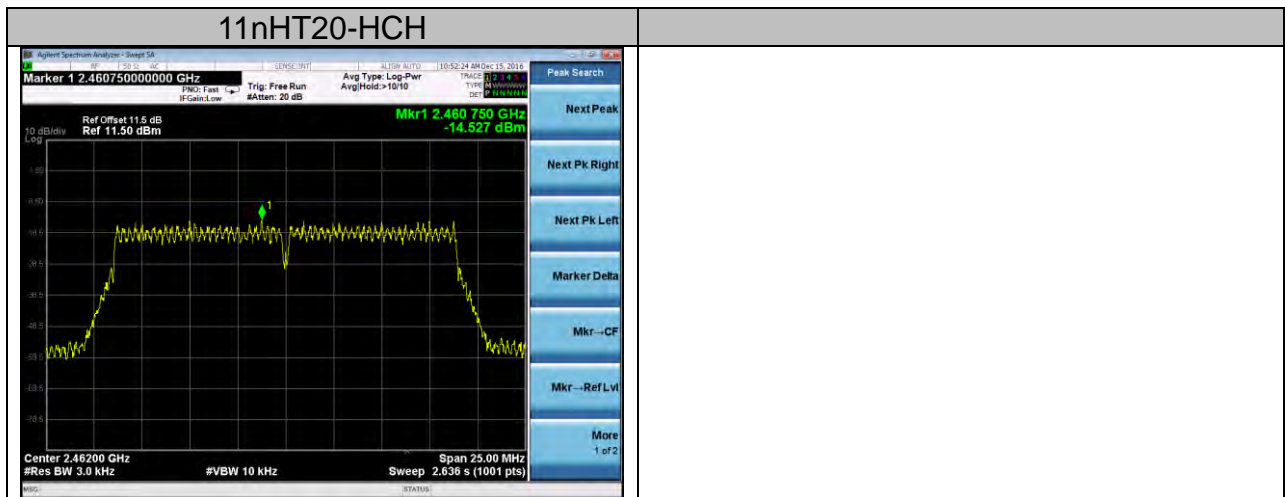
| 11nHT20-HCH | |
|---|---|

Agilent Spectrum Analyzer - Swept SA

RF 50 Ω AC SENSE:INT ALIGN AUTO 10:52:24 AM Dec 15, 2016

Marker 1 2.460750000000 GHz

PNO: Fast IFGain:Low

Trig: Free Run #Atten: 20 dB

Avg Type: Log-Pwr Avg|Hold:>10/10

TRACE 1 2 3 4 5 6 TYPE M WWWWW DET P N N N N N

Ref Offset 11.5 dB
10 dB/div Ref 11.50 dBm
Log

Mkr1 2.460 750 GHz
-14.527 dBm

1.50
-8.50
-18.5
-28.5
-38.5
-48.5
-58.5
-68.5
-78.5

Center 2.46200 GHz
#Res BW 3.0 kHz
#VBW 10 kHz
Span 25.00 MHz
Sweep 2.636 s (1001 pts)

MSG
STATUS

Peak Search

Next Peak

Next Pk Right

Next Pk Left

Marker Delta

Mkr→CF

Mkr→RefLvl

More
1 of 2